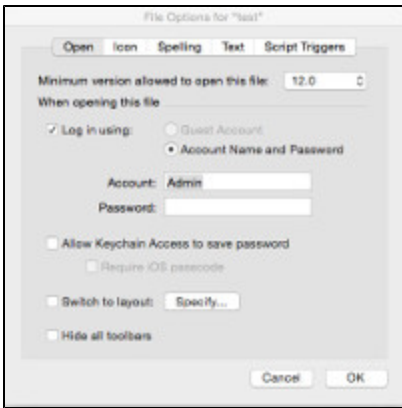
File Options for "test"

Open Icon Spelling Text Script Triggers

Minimum version allowed to open this file: 12.0

When opening this file

✓ Log in using: Guest Account

Account Name and Password

Account: Admin

Password:

Allow Keychain Access to save password

Require iOS passcode

Switch to layout: Specify...

Hide all toolbars

Cancel OK